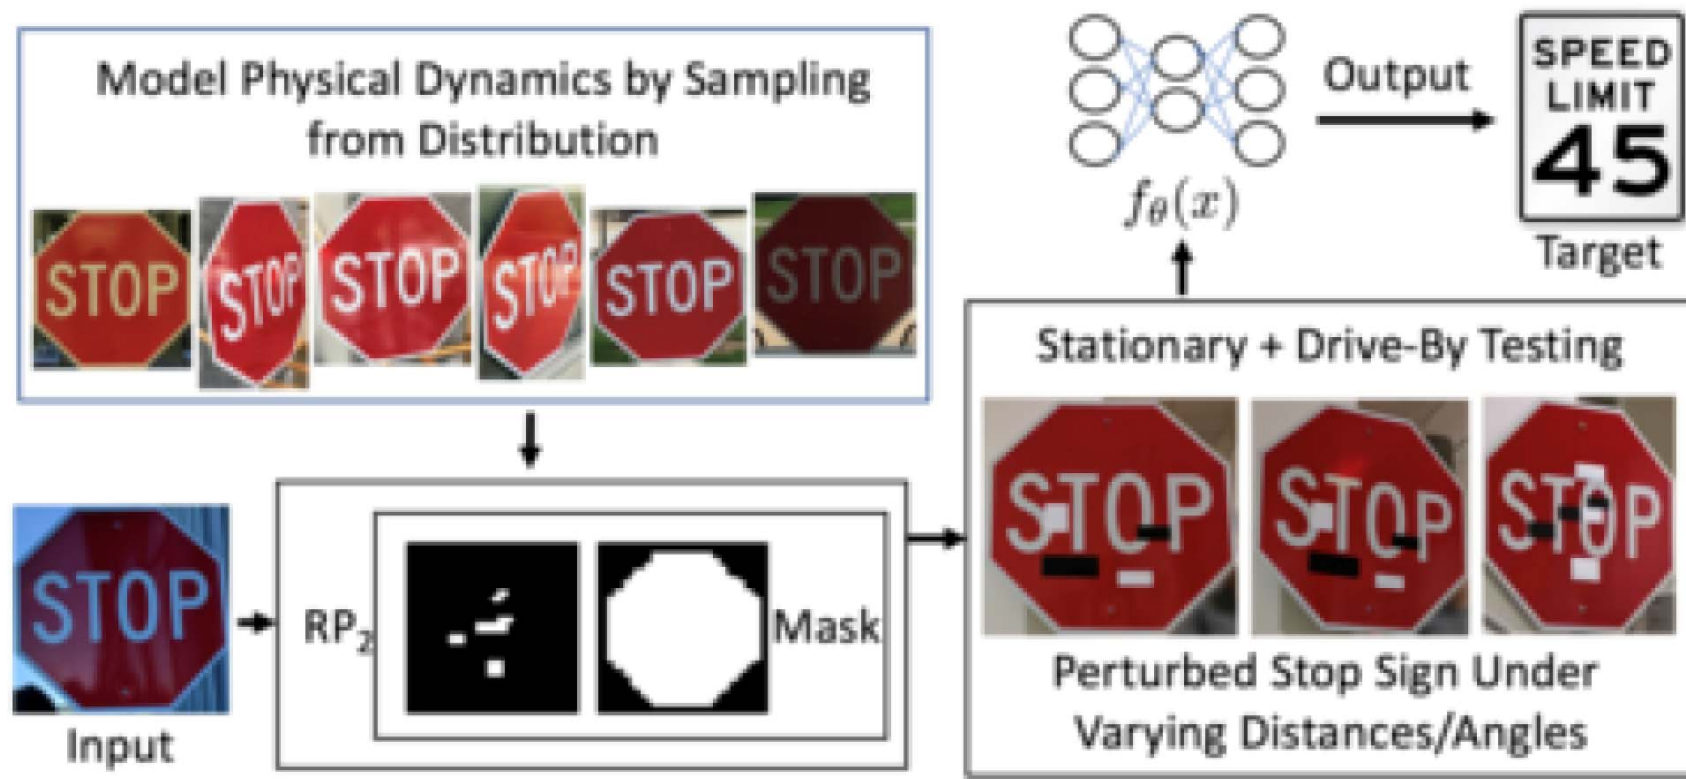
Model Physical Dynamics by Sampling from Distribution

STOP STOP STOP STOP STOP STOP

$f_\theta(x)$

Output

SPEED LIMIT 45

Target

Stationary + Drive-By Testing

STOP STOP STOP

Perturbed Stop Sign Under Varying Distances/Angles

STOP

Input

$RP_2$

Mask